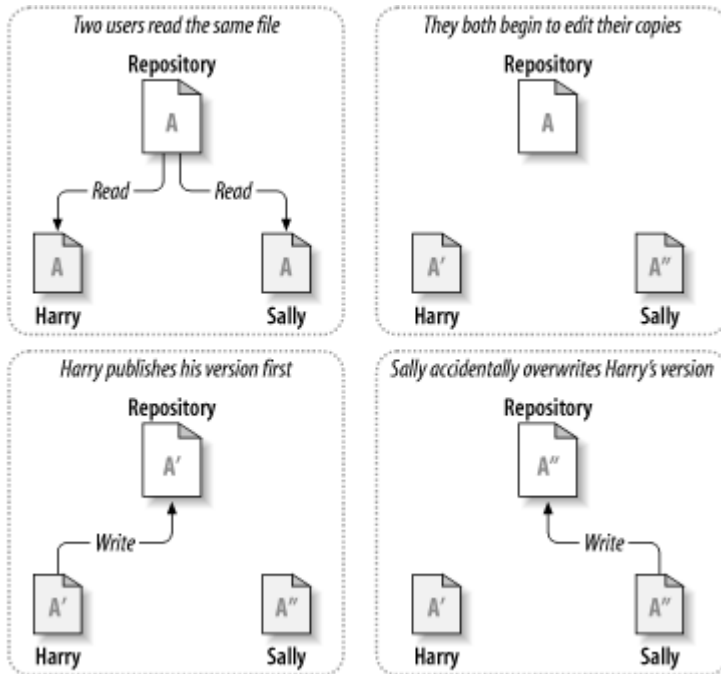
Two users read the same file

Repository

A

Read

Read

A

A

Harry

Sally

They both begin to edit their copies

Repository

A

A′

A″

Harry

Sally

Harry publishes his version first

Repository

A′

Write

A′

A″

Harry

Sally

Sally accidentally overwrites Harry's version

Repository

A″

Write

A′

A″

Harry

Sally